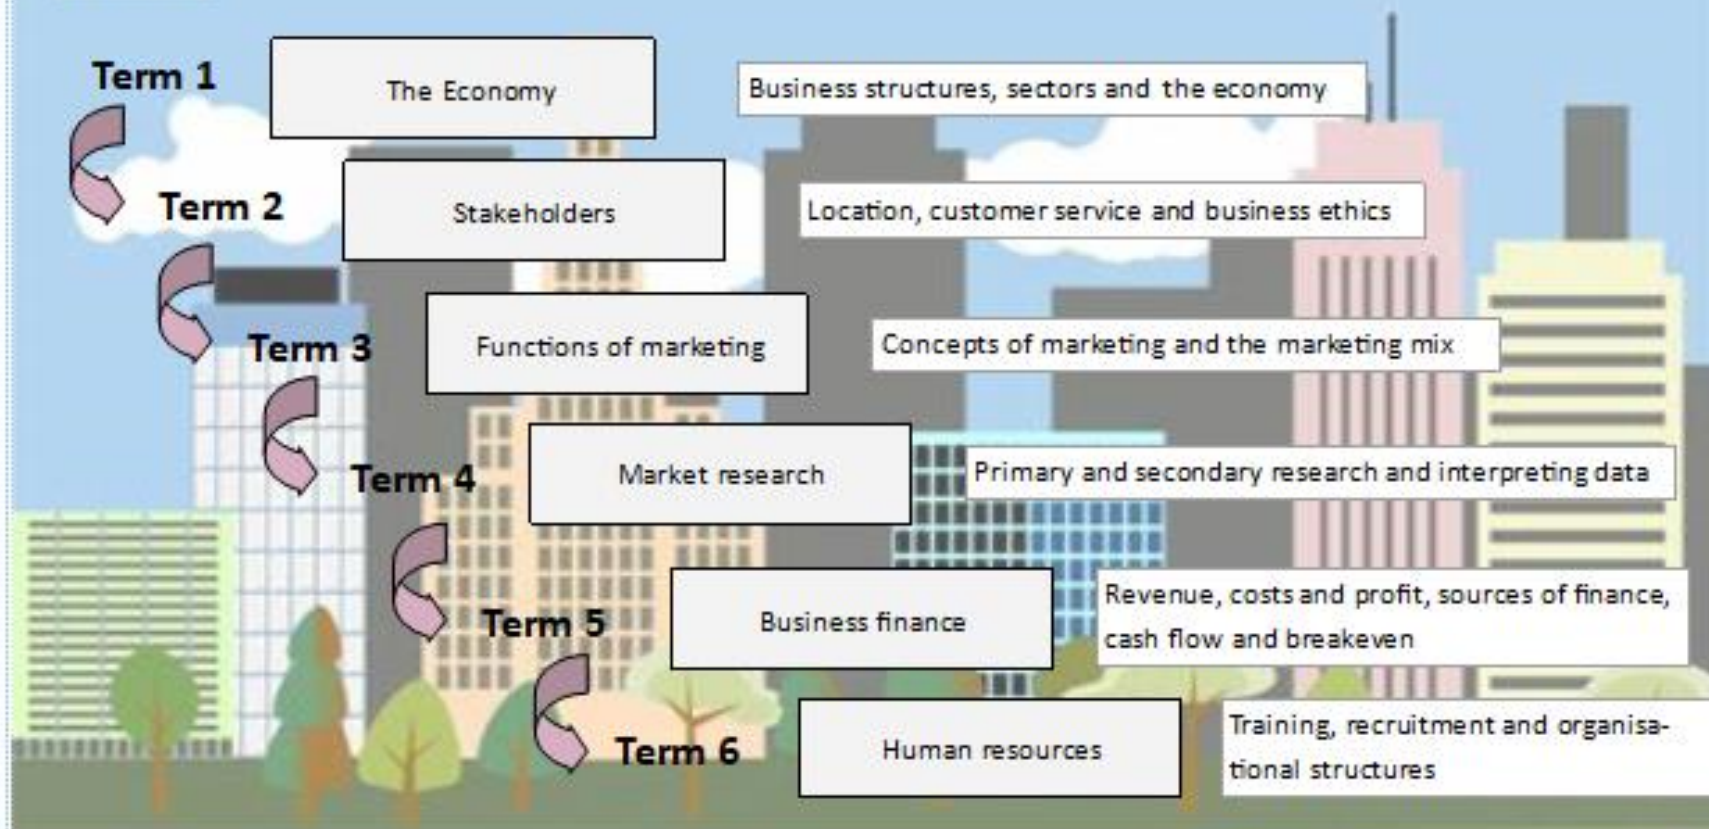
Term 1

The Economy

Business structures, sectors and the economy

Term 2

Stakeholders

Location, customer service and business ethics

Term 3

Functions of marketing

Concepts of marketing and the marketing mix

Term 4

Market research

Primary and secondary research and interpreting data

Term 5

Business finance

Revenue, costs and profit, sources of finance, cash flow and breakeven

Term 6

Human resources

Training, recruitment and organisational structures